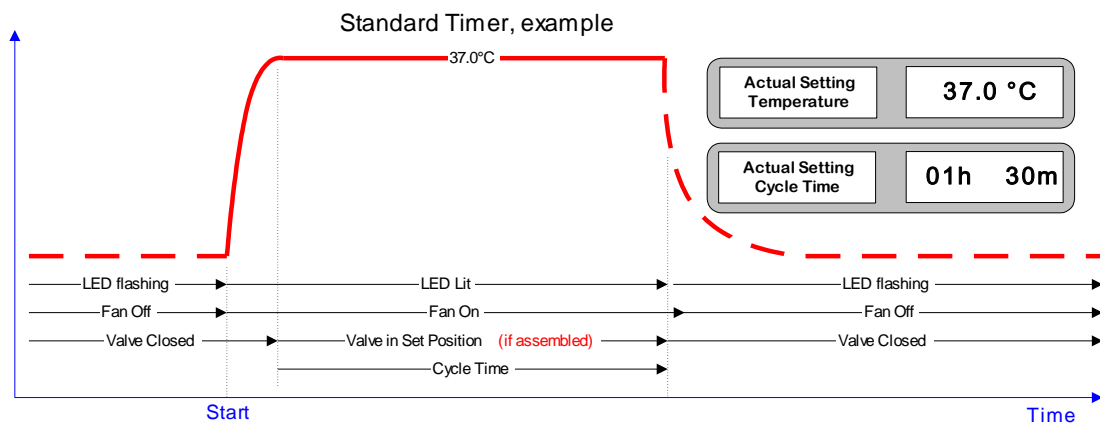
Standard Timer, example

37.0°C

| Actual Setting Temperature | 37.0 °C |
|---|---|
| Actual Setting Cycle Time | 01h 30m |

LED flashing
LED Lit
LED flashing
Fan Off
Fan On
Fan Off
Valve Closed
Valve in Set Position (if assembled)
Valve Closed
Cycle Time

Start

Time